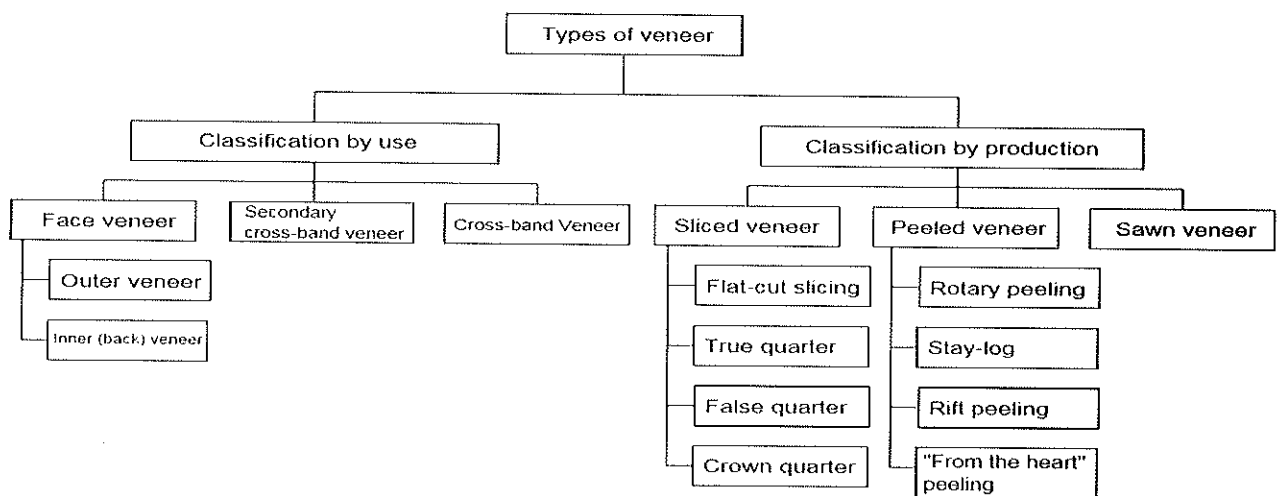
Types of veneer

Classification by use

Classification by production

Face veneer

Secondary cross-band veneer

Cross-band Veneer

Outer veneer

Inner (back) veneer

Sliced veneer

Flat-cut slicing

True quarter

False quarter

Crown quarter

Peeled veneer

Rotary peeling

Stay-log

Rift peeling

"From the heart" peeling

Sawn veneer